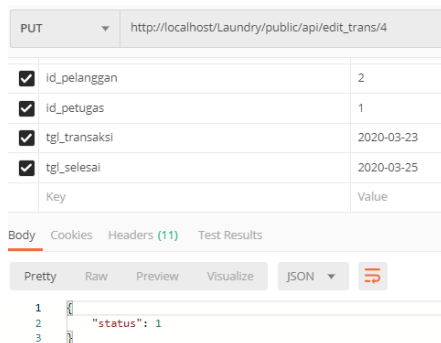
PUT

http://localhost/Laundry/public/api/edit_trans/4

| | | |
|---|---|---|
| ✔ | id_pelanggan | 2 |
| ✔ | id_petugas | 1 |
| ✔ | tgl_transaksi | 2020-03-23 |
| ✔ | tgl_selesai | 2020-03-25 |
| | Key | Value |

Body Cookies Headers (11) Test Results

Pretty Raw Preview Visualize JSON

1 {
2 "status": 1
3 }